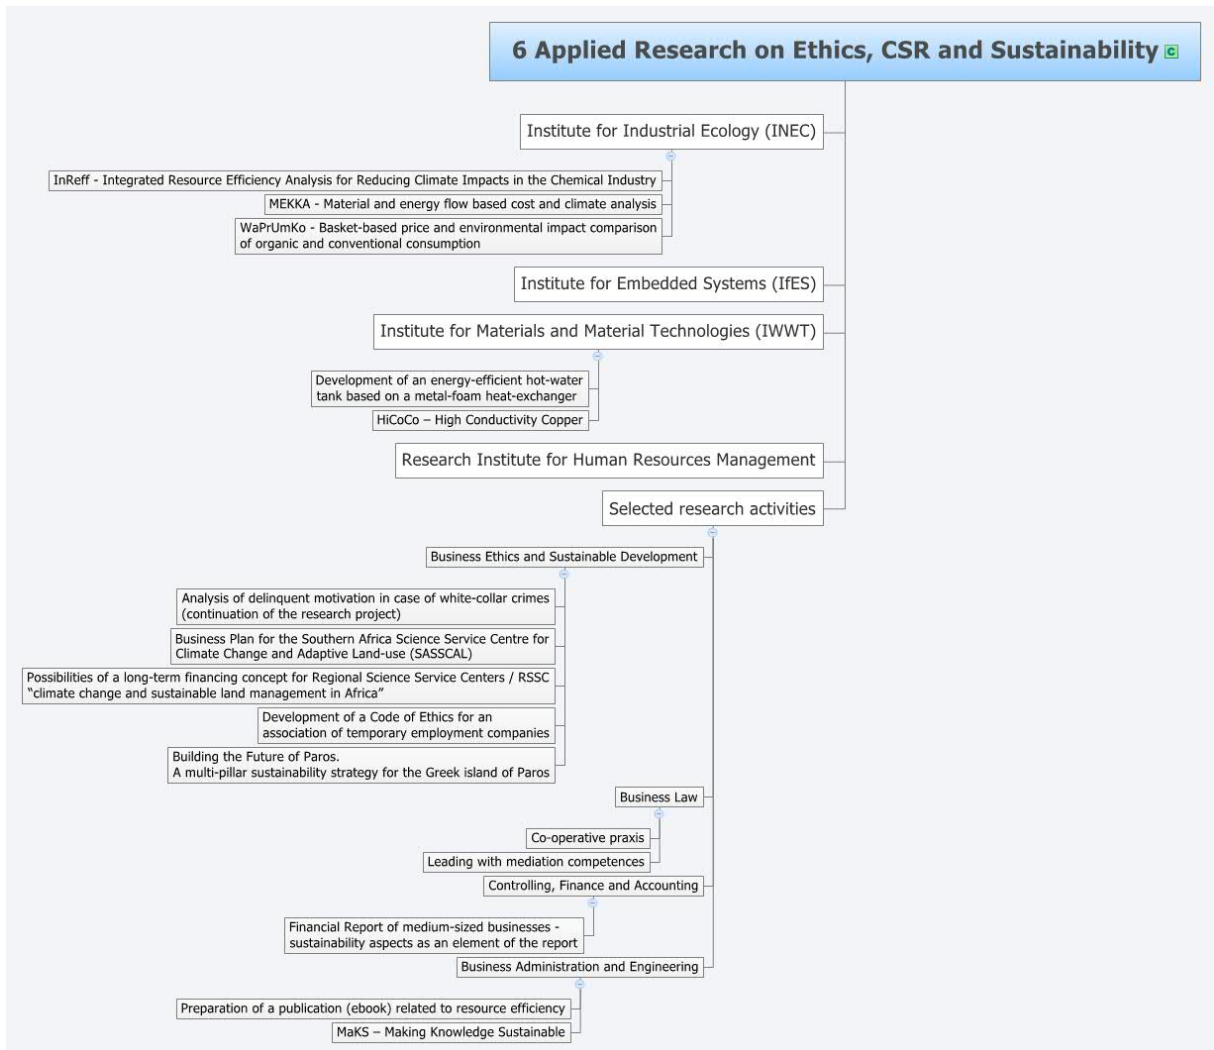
6 Applied Research on Ethics, CSR and Sustainability

Institute for Industrial Ecology (INEC)

InReff - Integrated Resource Efficiency Analysis for Reducing Climate Impacts in the Chemical Industry

MEKKA - Material and energy flow based cost and climate analysis

WaPrUmKo - Basket-based price and environmental impact comparison of organic and conventional consumption

Institute for Embedded Systems (IfES)

Institute for Materials and Material Technologies (IWWT)

Development of an energy-efficient hot-water tank based on a metal-foam heat-exchanger

HiCoCo – High Conductivity Copper

Research Institute for Human Resources Management

Selected research activities

Business Ethics and Sustainable Development

Analysis of delinquent motivation in case of white-collar crimes (continuation of the research project)

Business Plan for the Southern Africa Science Service Centre for Climate Change and Adaptive Land-use (SASSCAL)

Possibilities of a long-term financing concept for Regional Science Service Centers / RSSC "climate change and sustainable land management in Africa"

Development of a Code of Ethics for an association of temporary employment companies

Building the Future of Paros. A multi-pillar sustainability strategy for the Greek island of Paros

Business Law

Co-operative praxis

Leading with mediation competences

Controlling, Finance and Accounting

Financial Report of medium-sized businesses - sustainability aspects as an element of the report

Business Administration and Engineering

Preparation of a publication (ebook) related to resource efficiency

MaKS – Making Knowledge Sustainable